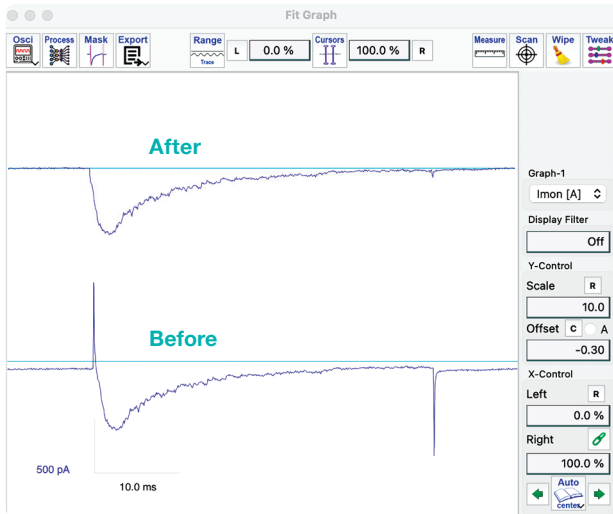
Fit Graph

Osci
Process
Mask
Export
Range
Trace
L
0.0 %
Cursors
100.0 %
R
Measure
Scan
Wipe
Tweak

After

Before

500 pA
10.0 ms

Graph-1
Imon [A]
Display Filter
Off
Y-Control
Scale
R
10.0
Offset
C
A
-0.30
X-Control
Left
R
0.0 %
Right
100.0 %
Auto
center